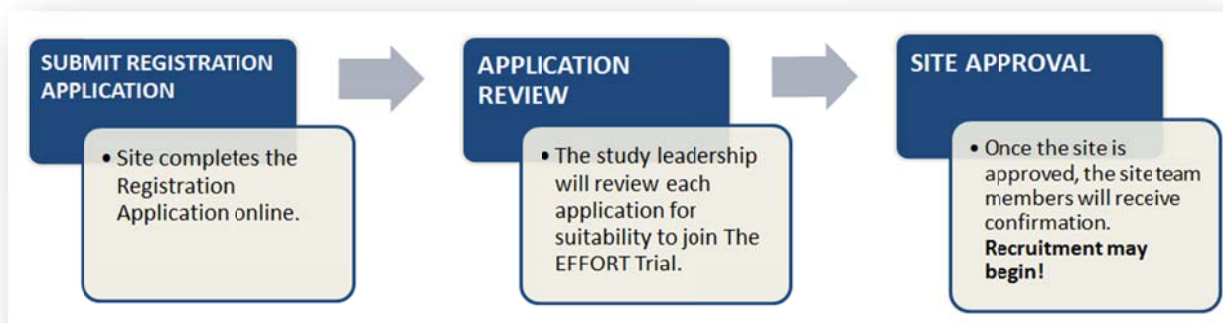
SUBMIT REGISTRATION APPLICATION

• Site completes the Registration Application online.

APPLICATION REVIEW

• The study leadership will review each application for suitability to join The EFFORT Trial.

SITE APPROVAL

• Once the site is approved, the site team members will receive confirmation. **Recruitment may begin!**